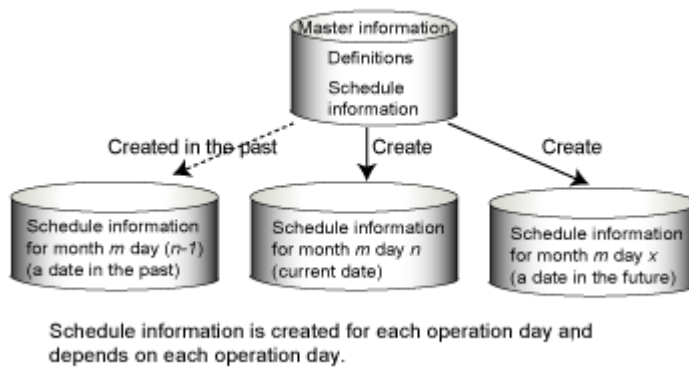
Master information
Definitions
Schedule information

Created in the past
Create
Create

Schedule information for month *m* day (*n-1*) (a date in the past)

Schedule information for month *m* day *n* (current date)

Schedule information for month *m* day *x* (a date in the future)

Schedule information is created for each operation day and depends on each operation day.